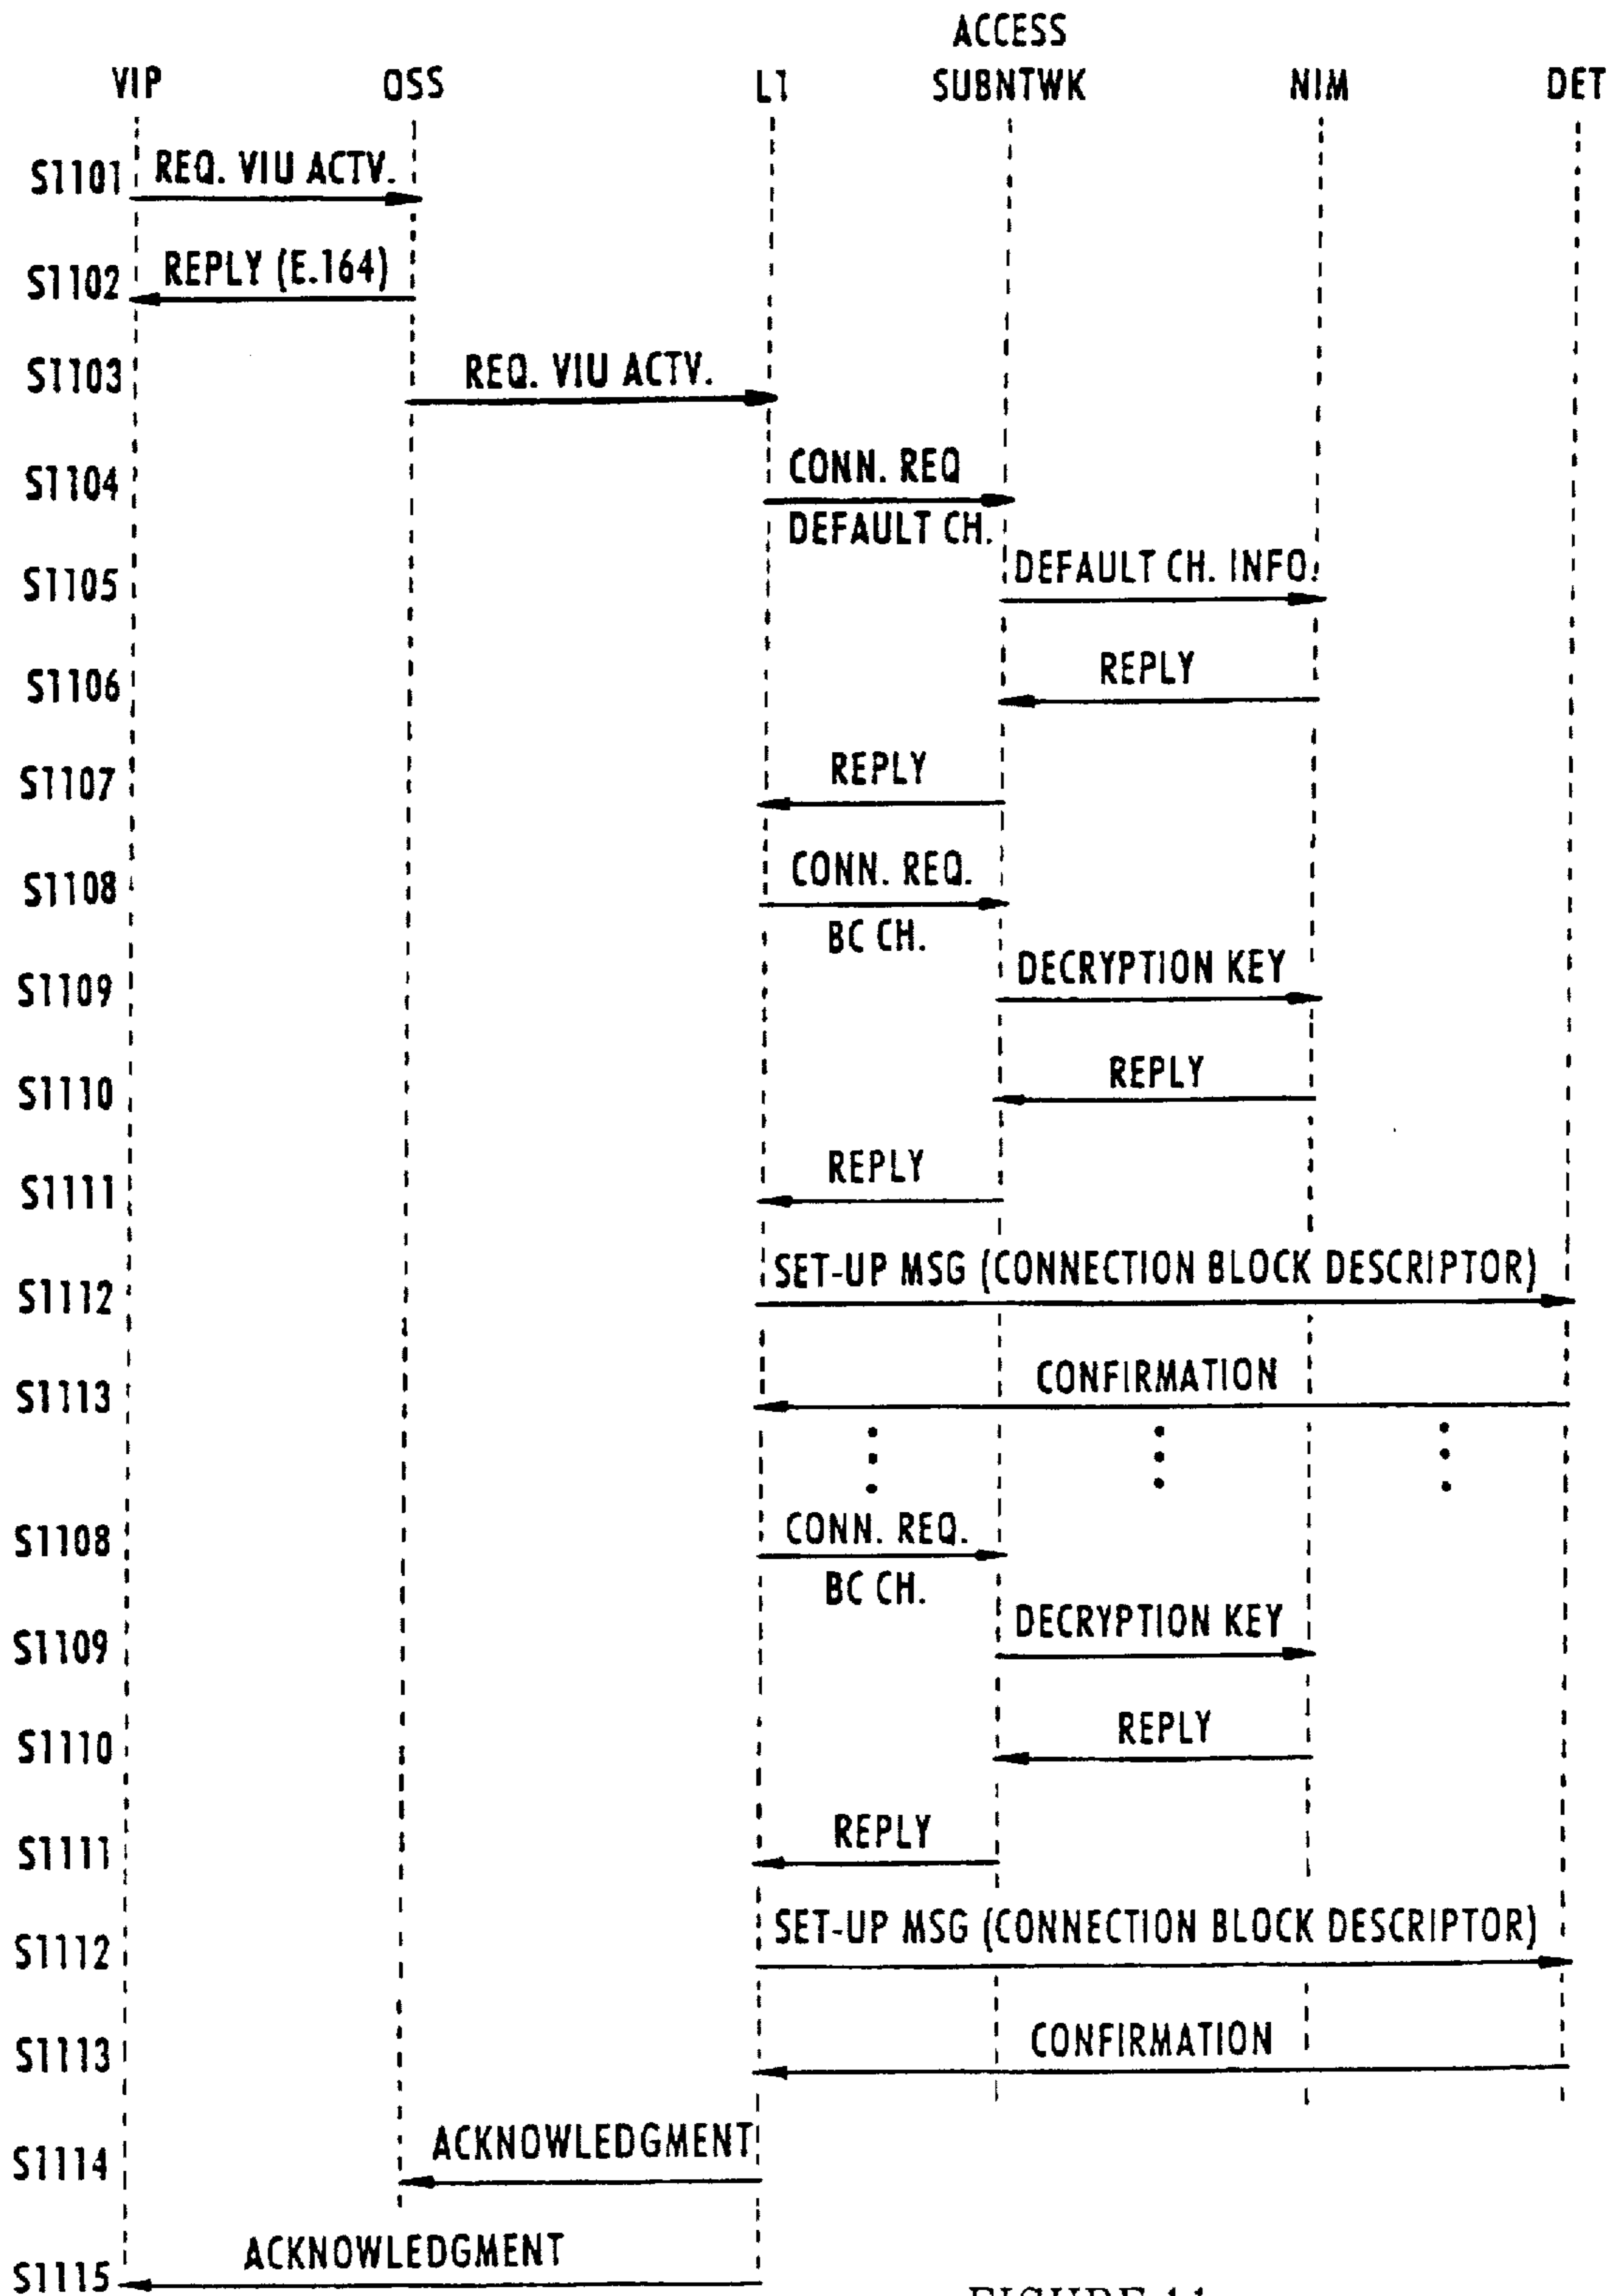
VIP
OSS
L1
ACCESS SUBNTWK
NIM
DET

S1101 REQ. VIU ACTV.
S1102 REPLY (E.164)
S1103 REQ. VIU ACTV.
S1104 CONN. REQ DEFAULT CH.
S1105 DEFAULT CH. INFO.
S1106 REPLY
S1107 REPLY
S1108 CONN. REQ. BC CH.
S1109 DECRYPTION KEY
S1110 REPLY
S1111 REPLY
S1112 SET-UP MSG (CONNECTION BLOCK DESCRIPTOR)
S1113 CONFIRMATION
S1108 CONN. REQ. BC CH.
S1109 DECRYPTION KEY
S1110 REPLY
S1111 REPLY
S1112 SET-UP MSG (CONNECTION BLOCK DESCRIPTOR)
S1113 CONFIRMATION
S1114 ACKNOWLEDGMENT
S1115 ACKNOWLEDGMENT

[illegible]